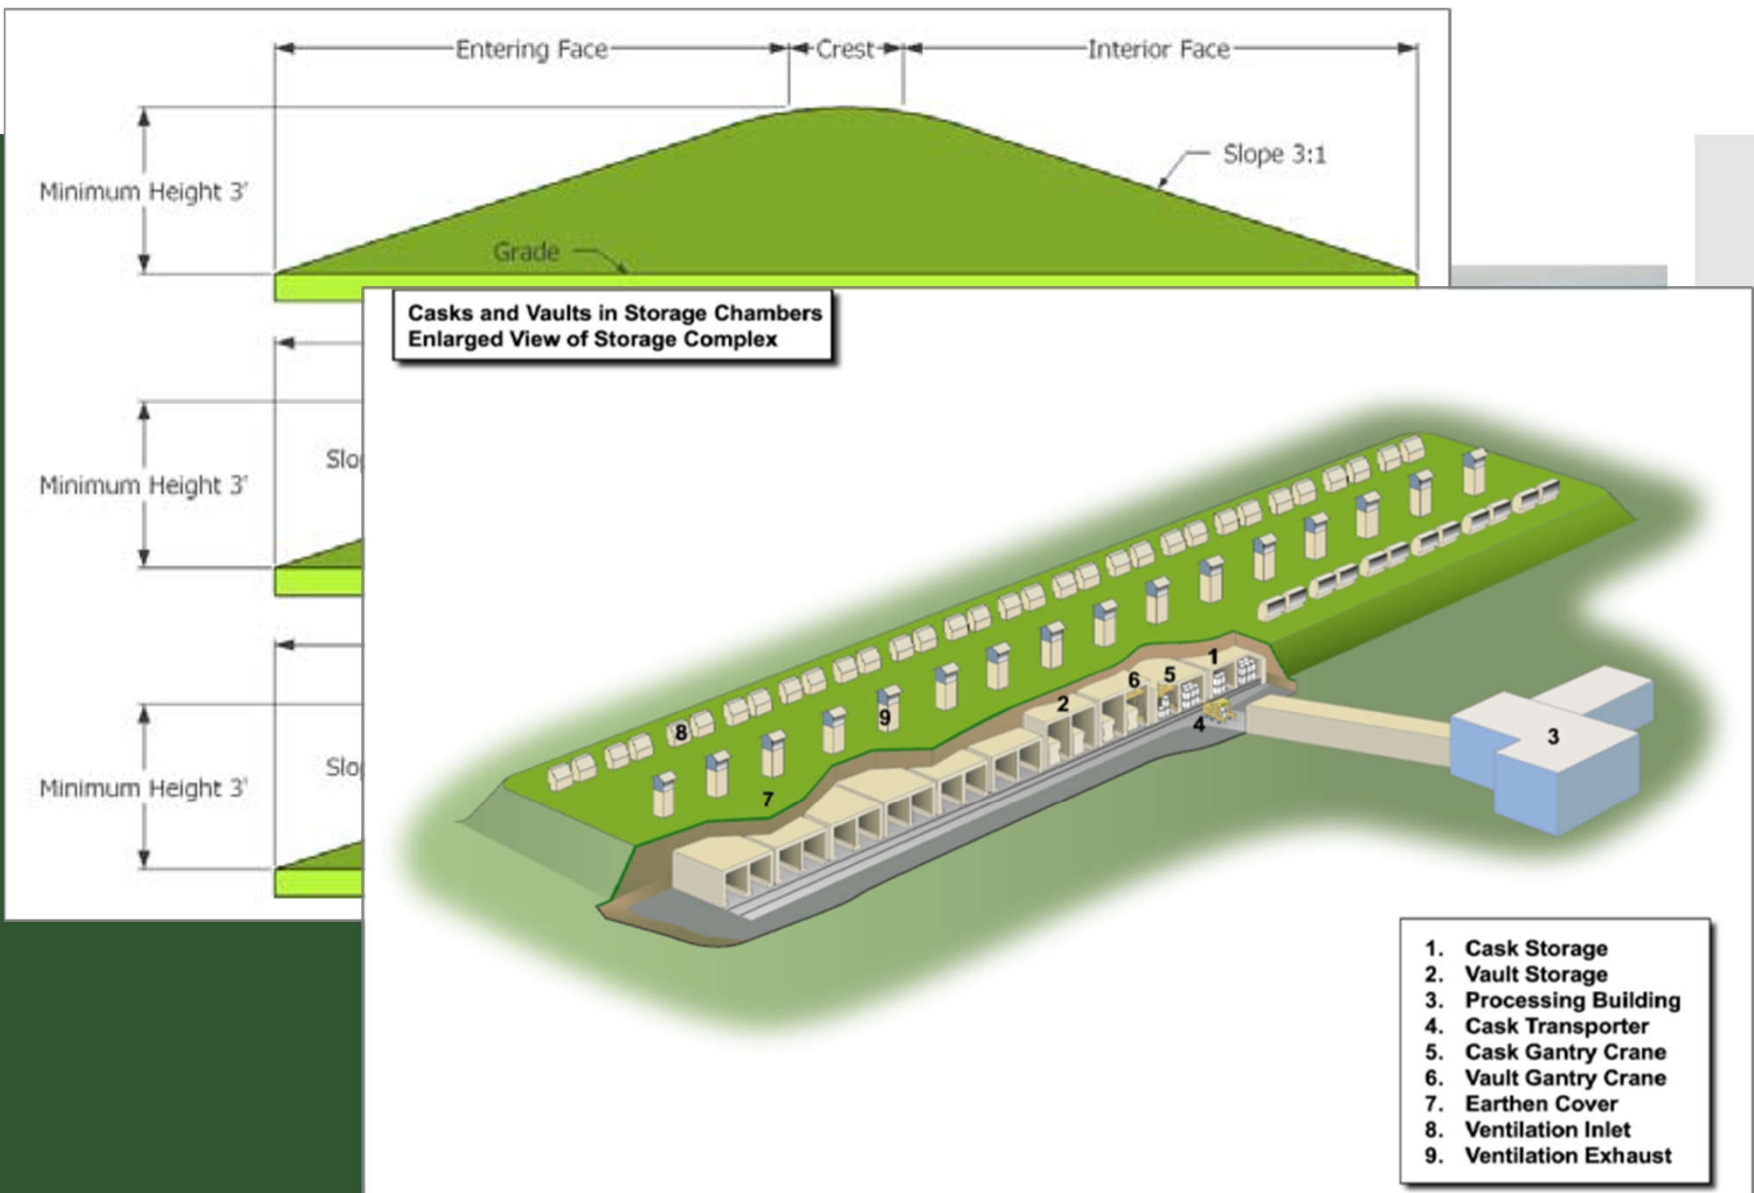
Entering Face

Crest

Interior Face

Minimum Height 3'

Slope 3:1

Grade

Minimum Height 3'

Slo

Minimum Height 3'

Slo

Casks and Vaults in Storage Chambers
Enlarged View of Storage Complex

8

9

7

2

6

5

1

4

3

1. Cask Storage
2. Vault Storage
3. Processing Building
4. Cask Transporter
5. Cask Gantry Crane
6. Vault Gantry Crane
7. Earthen Cover
8. Ventilation Inlet
9. Ventilation Exhaust